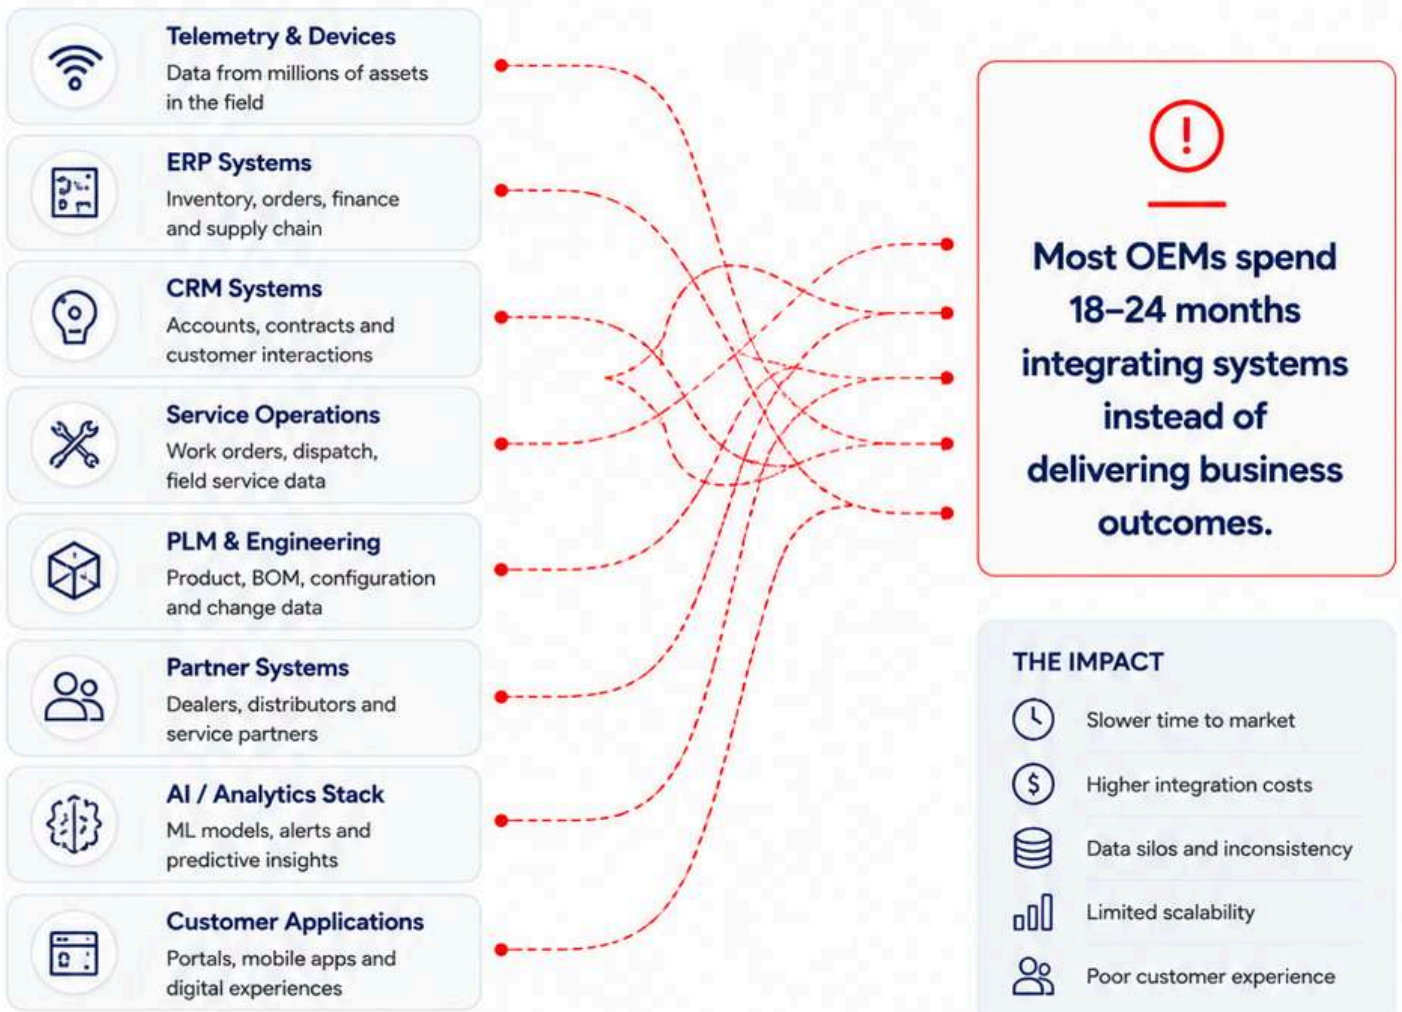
Telemetry & Devices
Data from millions of assets in the field

ERP Systems
Inventory, orders, finance and supply chain

CRM Systems
Accounts, contracts and customer interactions

Service Operations
Work orders, dispatch, field service data

PLM & Engineering
Product, BOM, configuration and change data

Partner Systems
Dealers, distributors and service partners

AI / Analytics Stack
ML models, alerts and predictive insights

Customer Applications
Portals, mobile apps and digital experiences

!

Most OEMs spend 18–24 months integrating systems instead of delivering business outcomes.

THE IMPACT
Slower time to market
Higher integration costs
Data silos and inconsistency
Limited scalability
Poor customer experience